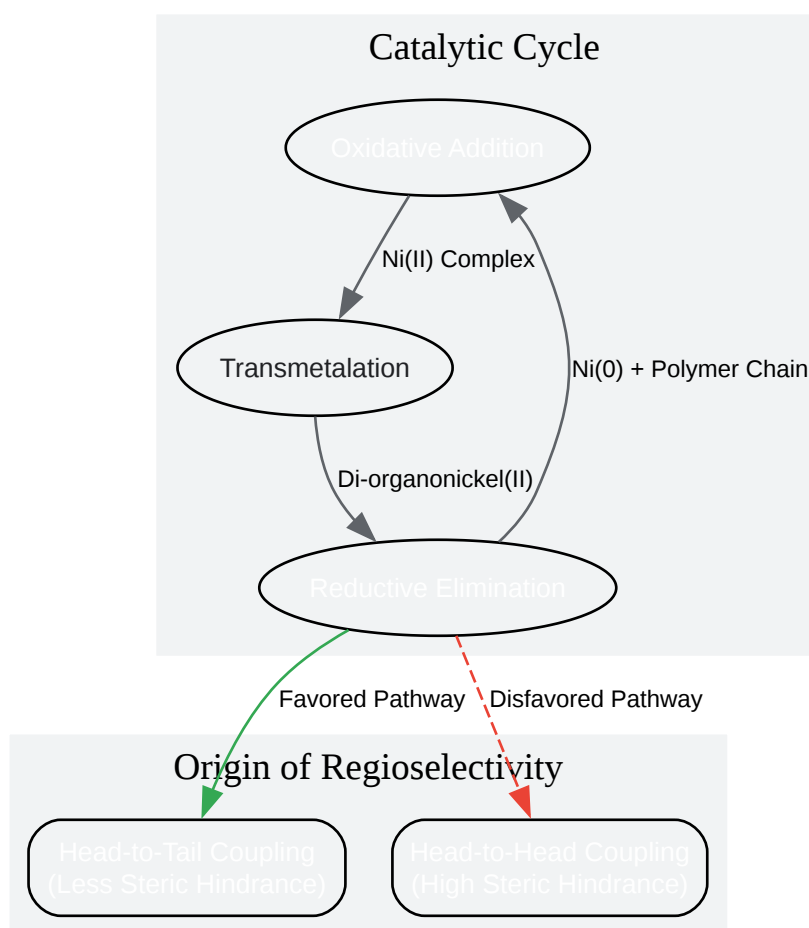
Catalytic Cycle

Oxidative Addition

Ni(II) Complex

Transmetalation

Ni(0) + Polymer Chain

Di-organonickel(II)

Reductive Elimination

Favored Pathway

Disfavored Pathway

Origin of Regioselectivity

Head-to-Tail Coupling (Less Steric Hindrance)

Head-to-Head Coupling (High Steric Hindrance)